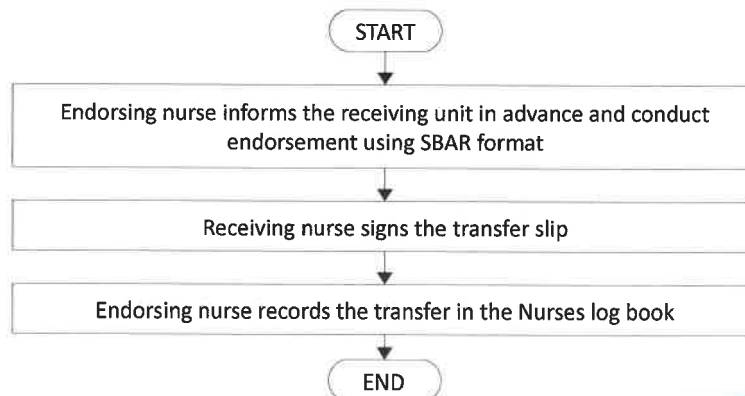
START

Endorsing nurse informs the receiving unit in advance and conduct endorsement using SBAR format

Receiving nurse signs the transfer slip

Endorsing nurse records the transfer in the Nurses log book

END